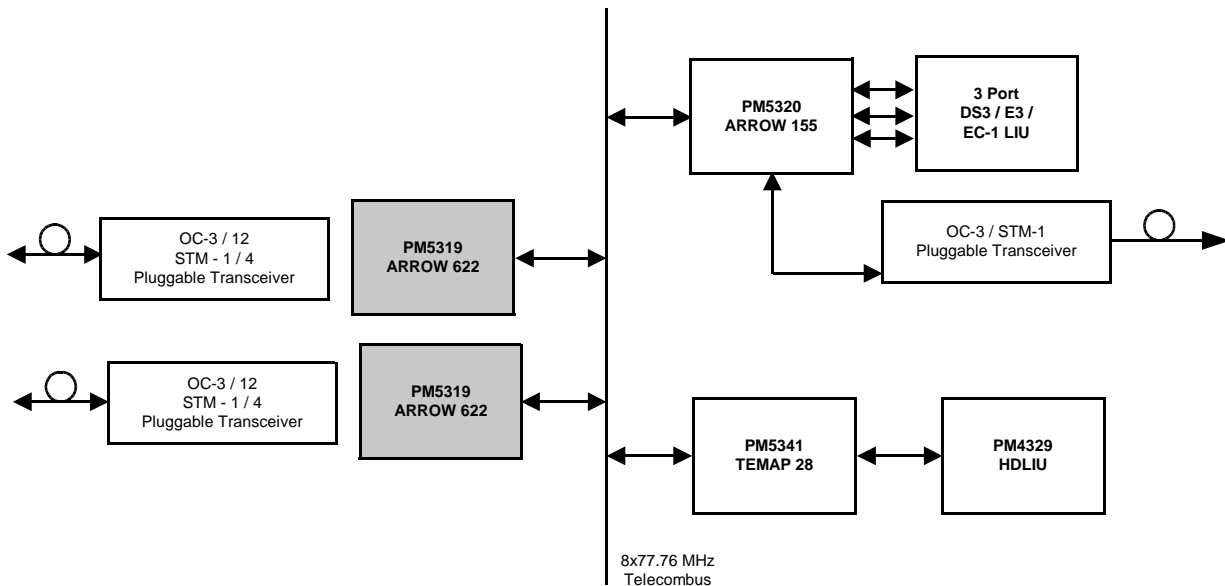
PM5320
ARROW 155

3 Port
DS3 / E3 /
EC-1 LIU

OC-3 / 12
STM - 1 / 4
Pluggable Transceiver

PM5319
ARROW 622

OC-3 / STM-1
Pluggable Transceiver

OC-3 / 12
STM - 1 / 4
Pluggable Transceiver

PM5319
ARROW 622

PM5341
TEMAP 28

PM4329
HDLIU

8x77.76 MHz
Telecombus